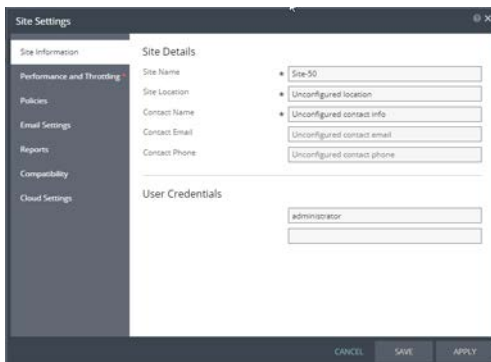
Site Settings

Site Information
Performance and Throttling
Policies
Email Settings
Reports
Compatibility
Cloud Settings

Site Details

Site Name * Site-50
Site Location * Unconfigured location
Contact Name * Unconfigured contact info
Contact Email Unconfigured contact email
Contact Phone Unconfigured contact phone

User Credentials

administrator

CANCEL SAVE APPLY